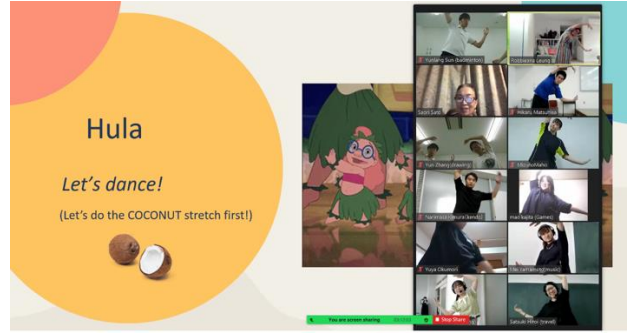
Hula

Let's dance!

(Let's do the COCONUT stretch first!)

Yuxiang Sun (badminton)

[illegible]

Saori Sato

Hikaru Matsumoto

Yun Zhang (drawing)

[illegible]

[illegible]

mari fujita (Games)

Yuya Okumori

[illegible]

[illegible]

Satoshi Hino (travel)

You are screen sharing

Stop Share